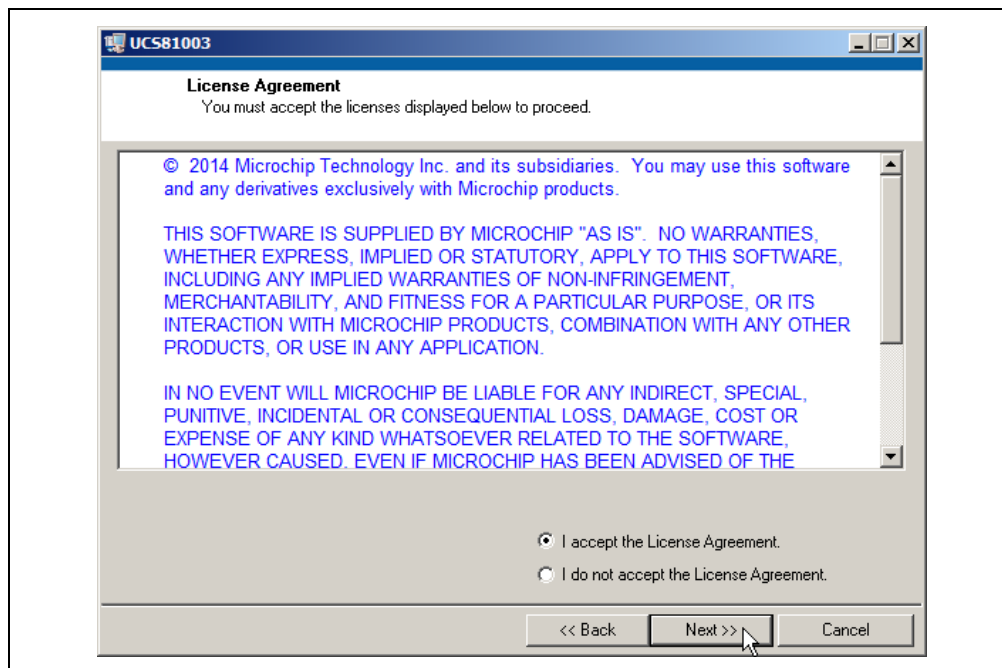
UCS81003

License Agreement
You must accept the licenses displayed below to proceed.

© 2014 Microchip Technology Inc. and its subsidiaries. You may use this software and any derivatives exclusively with Microchip products.

THIS SOFTWARE IS SUPPLIED BY MICROCHIP "AS IS". NO WARRANTIES, WHETHER EXPRESS, IMPLIED OR STATUTORY, APPLY TO THIS SOFTWARE, INCLUDING ANY IMPLIED WARRANTIES OF NON-INFRINGEMENT, MERCHANTABILITY, AND FITNESS FOR A PARTICULAR PURPOSE, OR ITS INTERACTION WITH MICROCHIP PRODUCTS, COMBINATION WITH ANY OTHER PRODUCTS, OR USE IN ANY APPLICATION.

IN NO EVENT WILL MICROCHIP BE LIABLE FOR ANY INDIRECT, SPECIAL, PUNITIVE, INCIDENTAL OR CONSEQUENTIAL LOSS, DAMAGE, COST OR EXPENSE OF ANY KIND WHATSOEVER RELATED TO THE SOFTWARE, HOWEVER CAUSED, EVEN IF MICROCHIP HAS BEEN ADVISED OF THE

I accept the License Agreement.
I do not accept the License Agreement.

<< Back
Next >>
Cancel